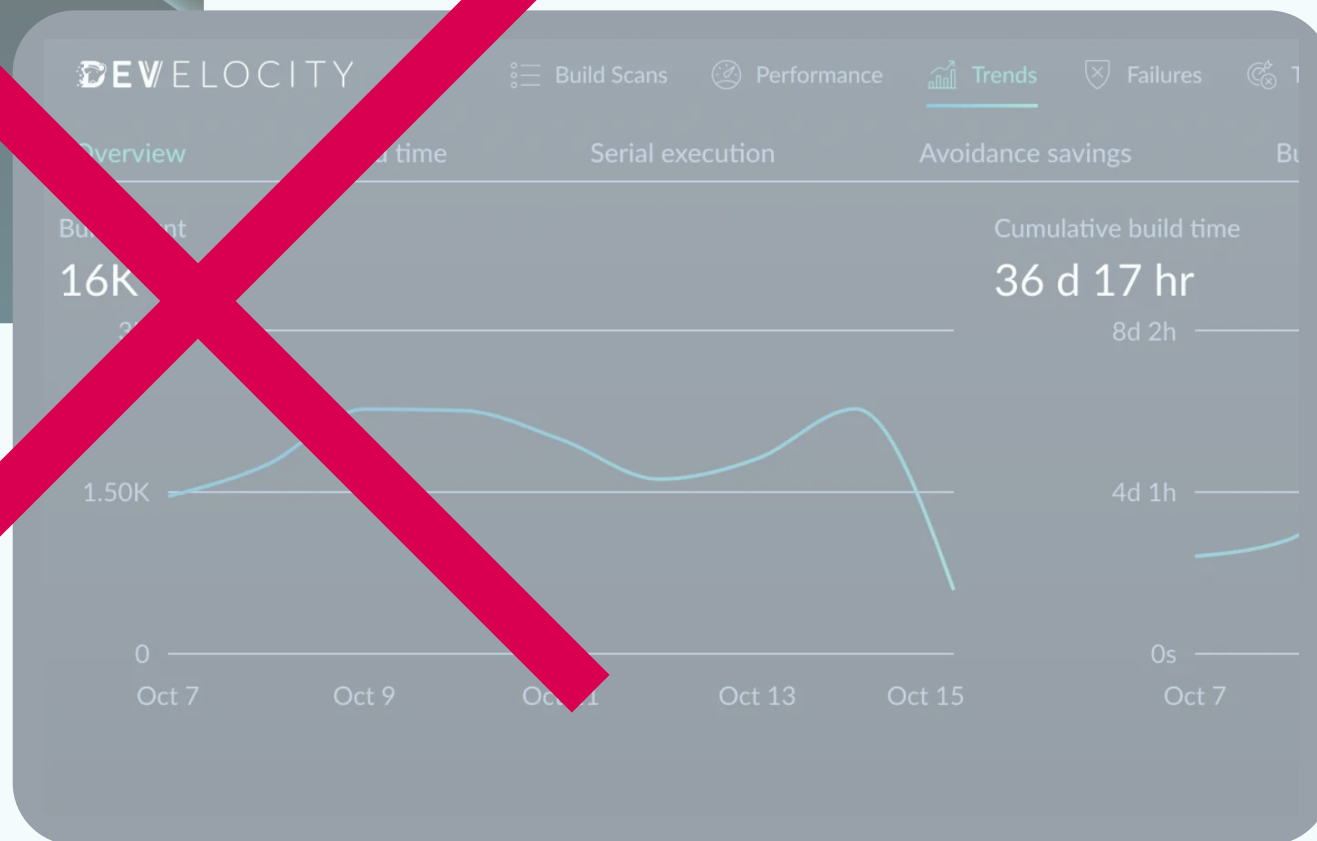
DEVELOCITY

Build Scans Performance Trends Failures T

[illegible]verview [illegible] time Serial execution Avoidance savings Bu

Bu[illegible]nt
16K

Cumulative build time
36 d 17 hr

3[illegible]
1.50K
0

Oct 7 Oct 9 Oct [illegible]1 Oct 13 Oct 15

8d 2h
4d 1h
0s

Oct 7